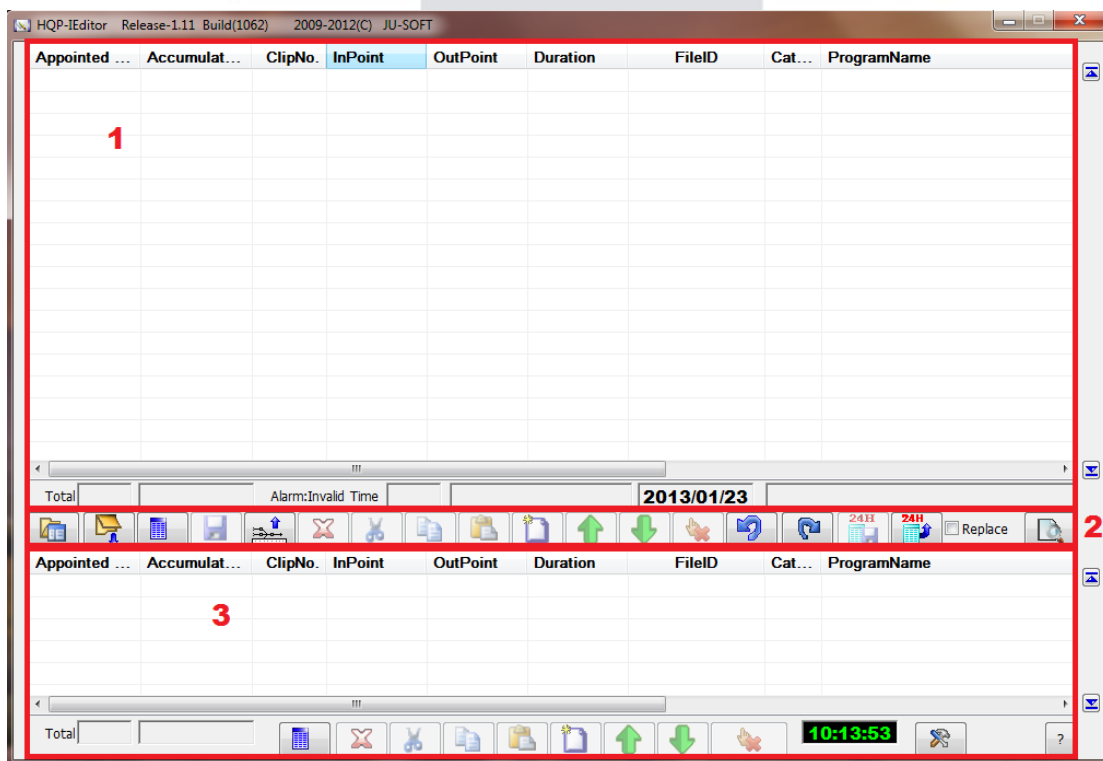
HQP-IEditor Release-1.11 Build(1062) 2009-2012(C) JU-SOFT

| Appointed ... | Accumulat... | ClipNo. | InPoint | OutPoint | Duration | FileID | Cat... | ProgramName |
|---|---|---|---|---|---|---|---|---|

1

Total Alarm:Invalid Time 2013/01/23

24H 24H Replace

2

| Appointed ... | Accumulat... | ClipNo. | InPoint | OutPoint | Duration | FileID | Cat... | ProgramName |
|---|---|---|---|---|---|---|---|---|

3

Total 10:13:53 ?